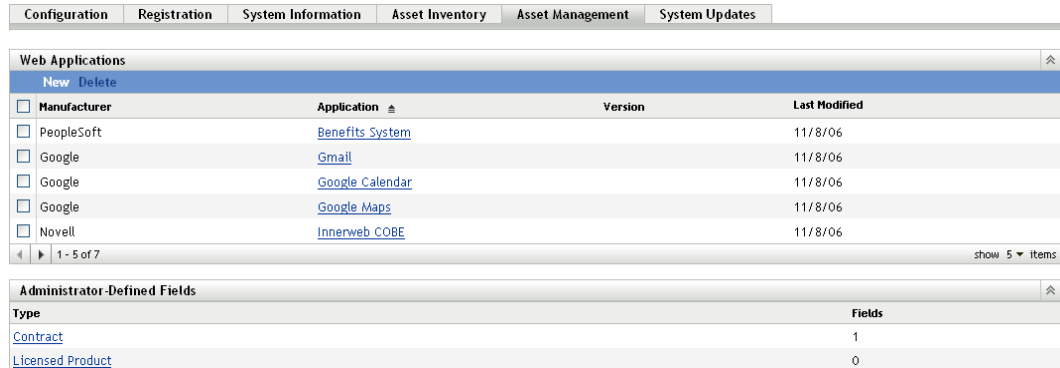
Configuration | Registration | System Information | Asset Inventory | Asset Management | System Updates

Web Applications

New Delete

| Manufacturer | Application | Version | Last Modified |
|---|---|---|---|
| PeopleSoft | Benefits System | | 11/8/06 |
| Google | Gmail | | 11/8/06 |
| Google | Google Calendar | | 11/8/06 |
| Google | Google Maps | | 11/8/06 |
| Novell | Innerweb COBE | | 11/8/06 |

1 - 5 of 7

show 5 items

Administrator-Defined Fields

| Type | Fields |
|---|---|
| Contract | 1 |
| Licensed Product | 0 |